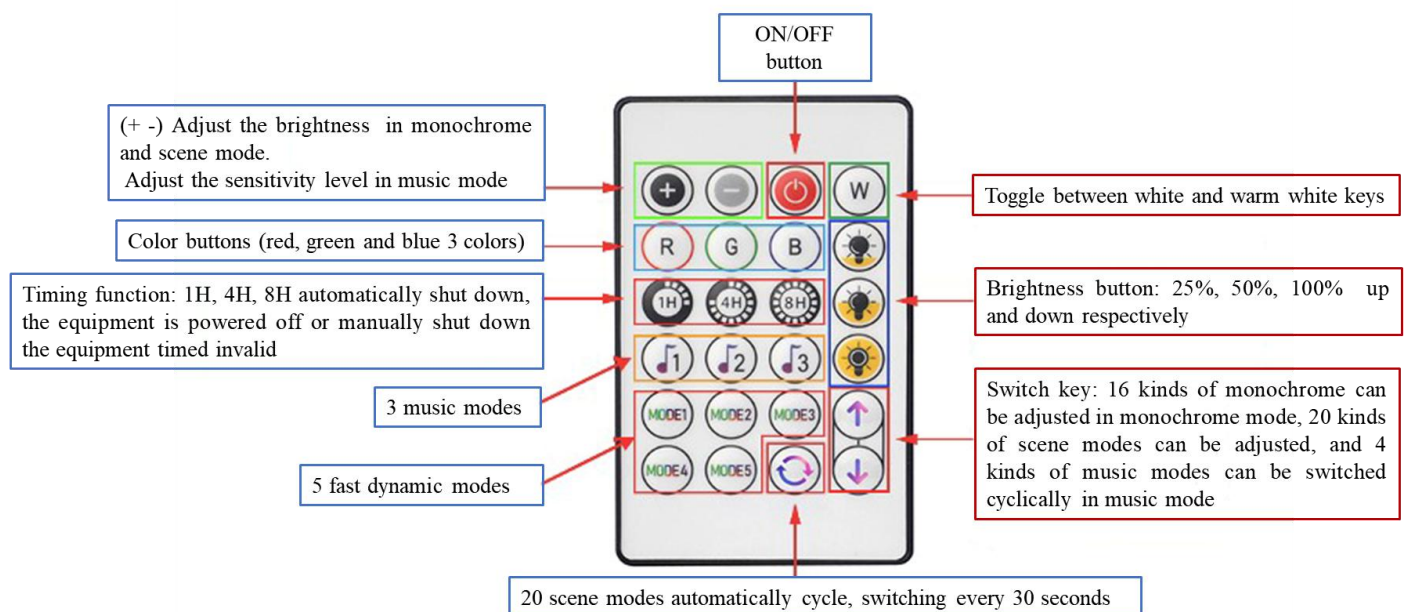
ON/OFF button

(+ -) Adjust the brightness in monochrome and scene mode.
Adjust the sensitivity level in music mode

Color buttons (red, green and blue 3 colors)

Timing function: 1H, 4H, 8H automatically shut down, the equipment is powered off or manually shut down the equipment timed invalid

3 music modes

5 fast dynamic modes

+ − W
R G B
1H 4H 8H
1 2 3
MODE1 MODE2 MODE3
MODE4 MODE5

Toggle between white and warm white keys

Brightness button: 25%, 50%, 100% up and down respectively

Switch key: 16 kinds of monochrome can be adjusted in monochrome mode, 20 kinds of scene modes can be adjusted, and 4 kinds of music modes can be switched cyclically in music mode

20 scene modes automatically cycle, switching every 30 seconds